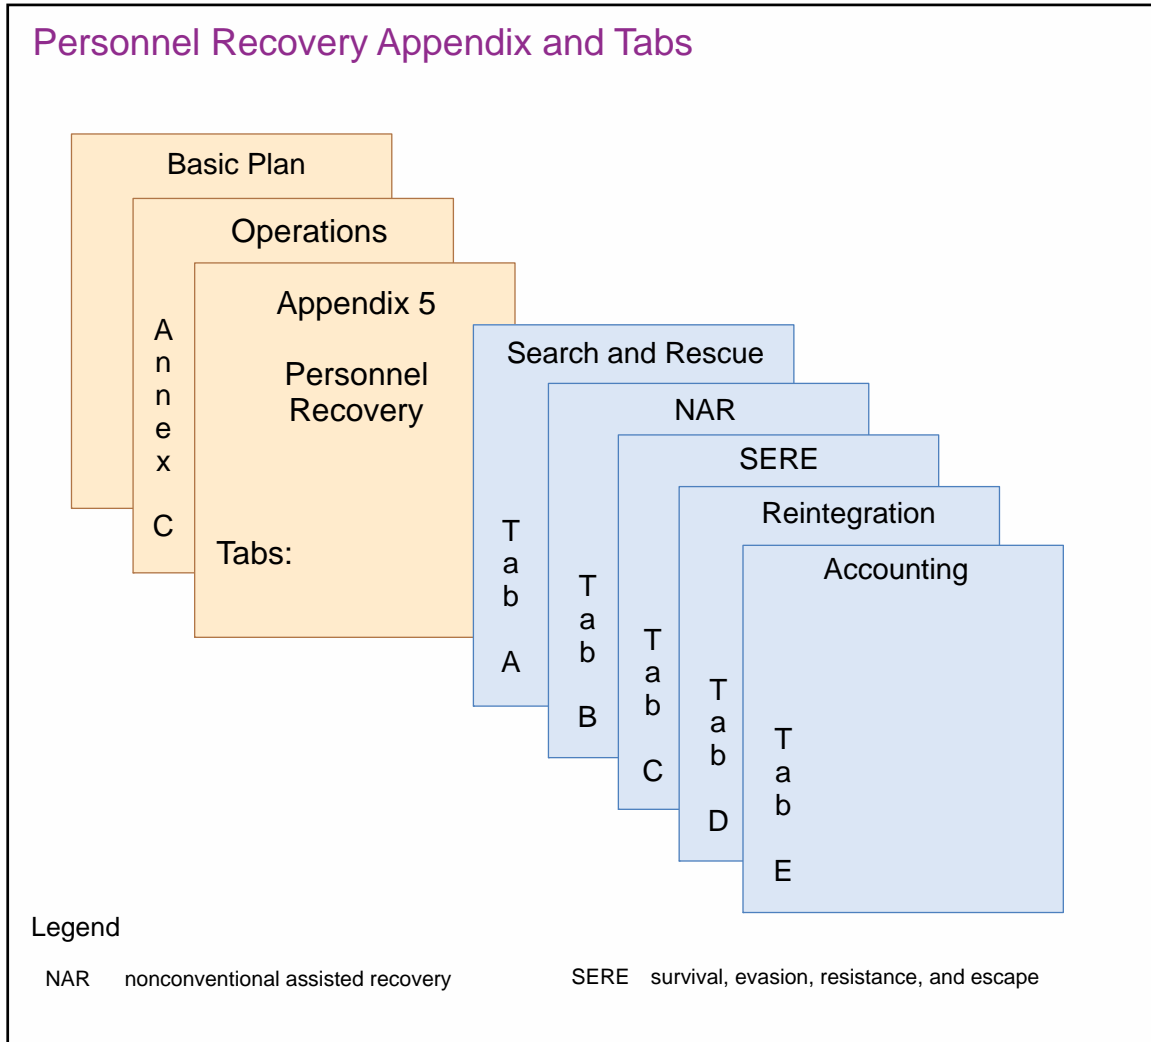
Personnel Recovery Appendix and Tabs

Basic Plan

Operations

Annex C

Appendix 5

Personnel Recovery

Tabs:

Search and Rescue

Tab A

NAR

Tab B

SERE

Tab C

Reintegration

Tab D

Accounting

Tab E

Legend

NAR nonconventional assisted recovery

SERE survival, evasion, resistance, and escape